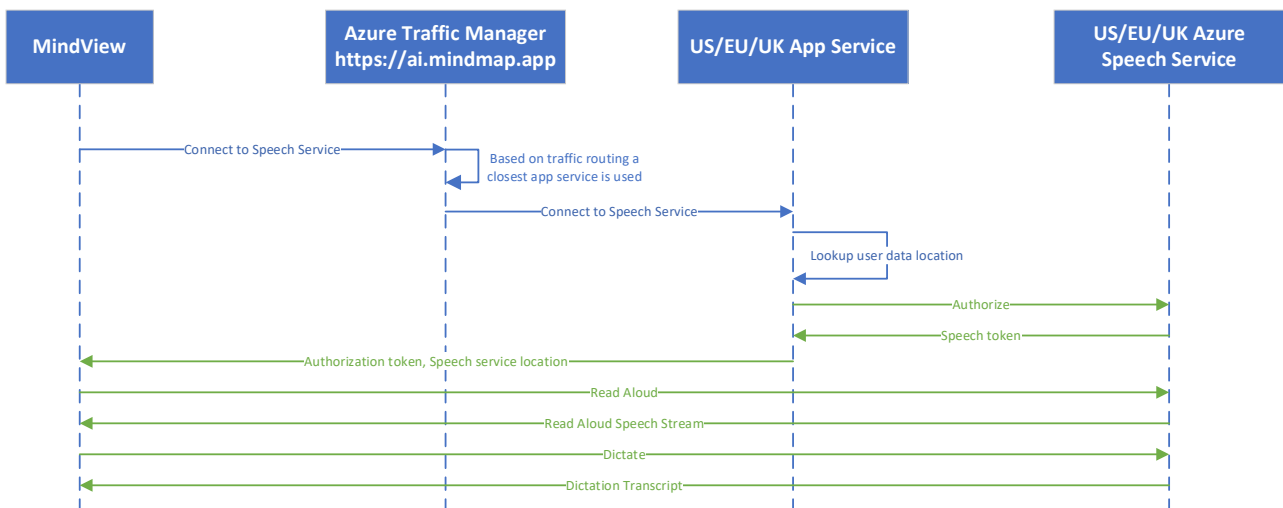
MindView

Azure Traffic Manager
https://ai.mindmap.app

US/EU/UK App Service

US/EU/UK Azure Speech Service

Connect to Speech Service

Based on traffic routing a closest app service is used

Connect to Speech Service

Lookup user data location

Authorize

Speech token

Authorization token, Speech service location

Read Aloud

Read Aloud Speech Stream

Dictate

Dictation Transcript